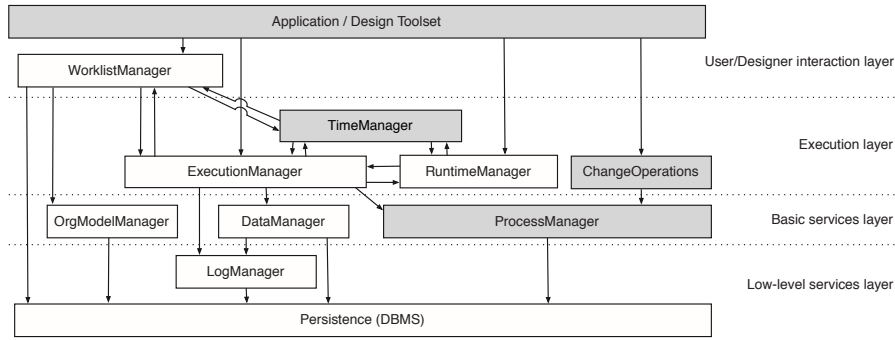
Application / Design Toolset

User/Designer interaction layer

WorklistManager

TimeManager

Execution layer

ExecutionManager

RuntimeManager

ChangeOperations

OrgModelManager

DataManager

ProcessManager

Basic services layer

LogManager

Low-level services layer

Persistence (DBMS)